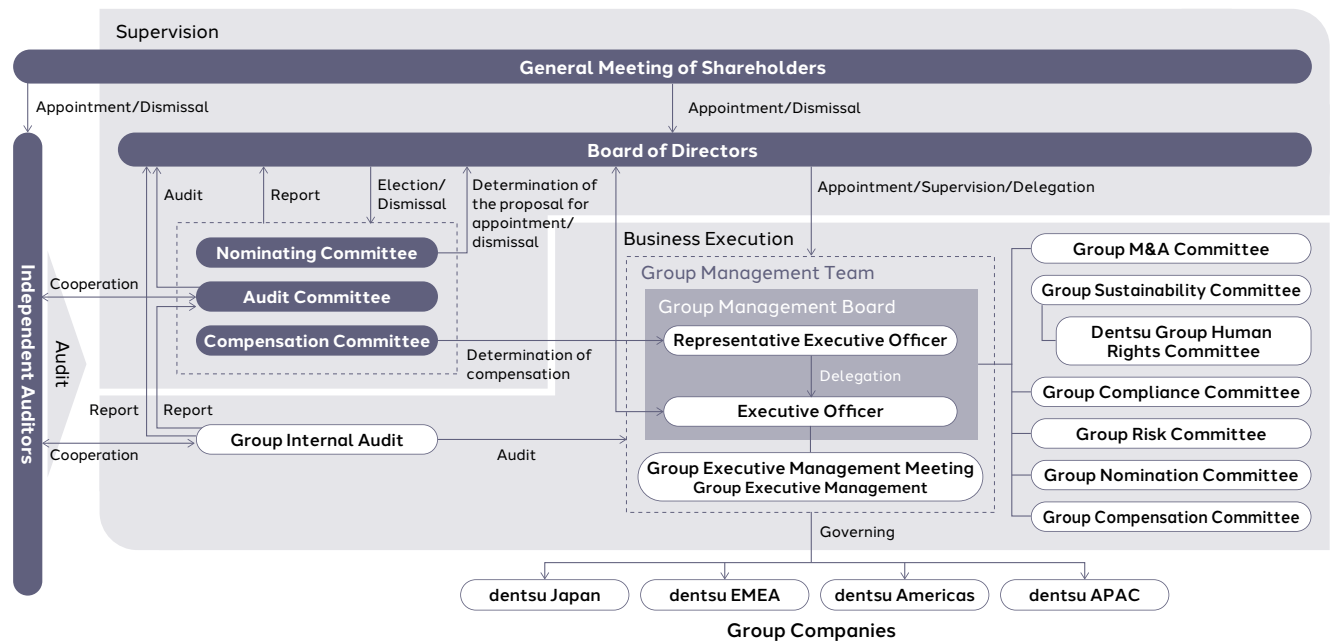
Supervision

General Meeting of Shareholders

Appointment/Dismissal

Appointment/Dismissal

Board of Directors

Audit

Report

Election/ Dismissal

Determination of the proposal for appointment/ dismissal

Appointment/Supervision/Delegation

Independent Auditors

Nominating Committee

Cooperation

Audit Committee

Compensation Committee

Audit

Determination of compensation

Business Execution

Group Management Team

Group Management Board

Representative Executive Officer

Delegation

Executive Officer

Report

Report

Group Internal Audit

Cooperation

Audit

Group Executive Management Meeting
Group Executive Management

Group M&A Committee

Group Sustainability Committee

Dentsu Group Human Rights Committee

Group Compliance Committee

Group Risk Committee

Group Nomination Committee

Group Compensation Committee

Governing

dentsu Japan

dentsu EMEA

dentsu Americas

dentsu APAC

Group Companies